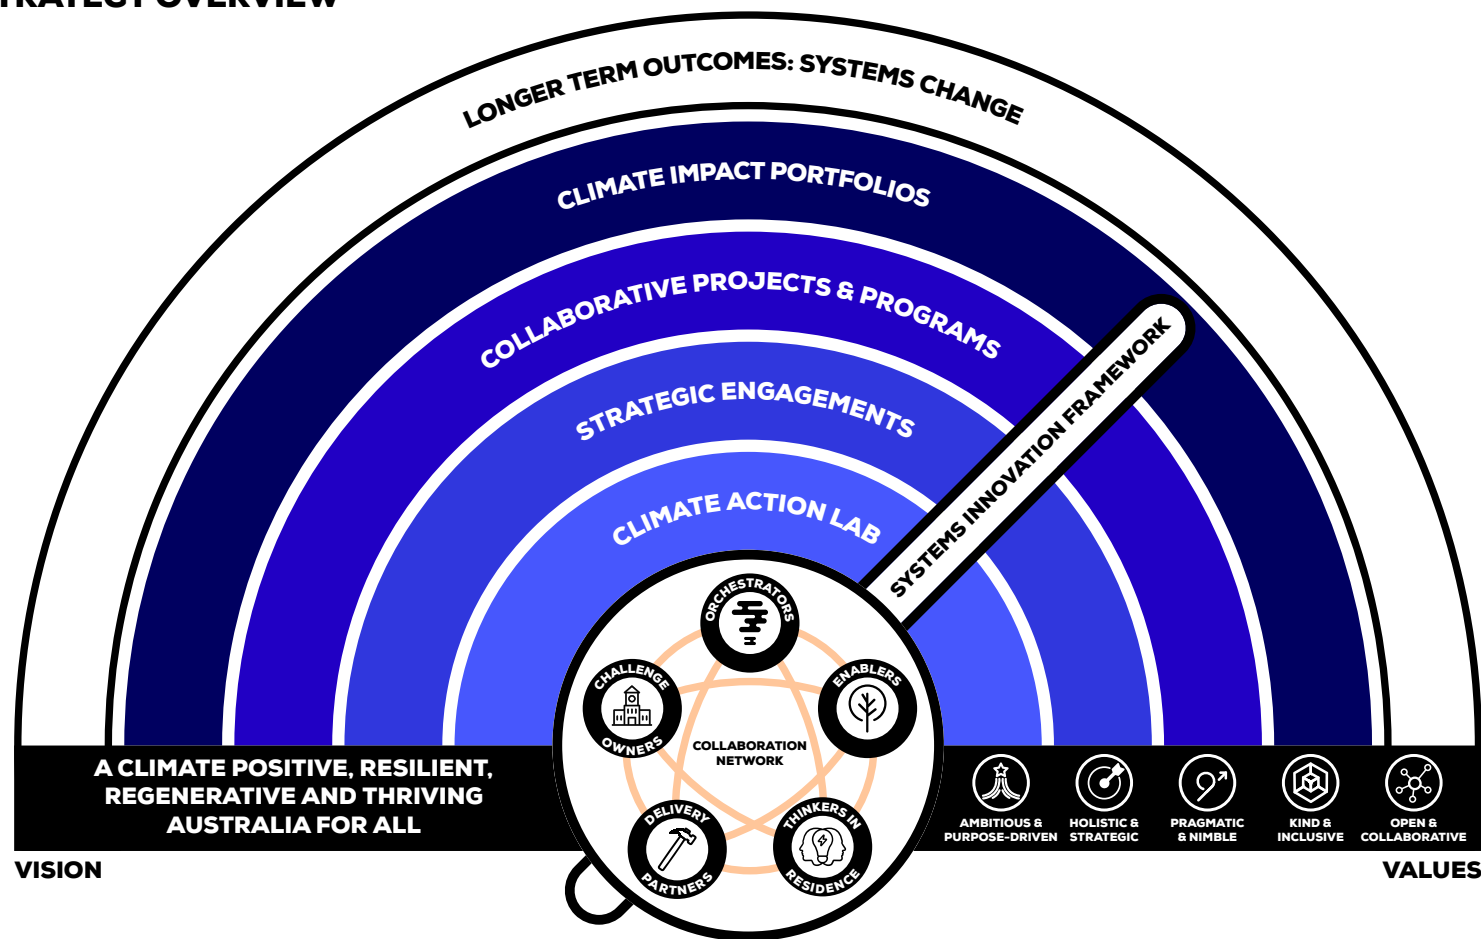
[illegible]RATEGY OVERVIEW

LONGER TERM OUTCOMES: SYSTEMS CHANGE

CLIMATE IMPACT PORTFOLIOS

COLLABORATIVE PROJECTS & PROGRAMS

STRATEGIC ENGAGEMENTS

CLIMATE ACTION LAB

SYSTEMS INNOVATION FRAMEWORK

ORCHESTRATORS

CHALLENGE OWNERS

ENABLERS

COLLABORATION NETWORK

DELIVERY PARTNERS

THINKERS IN RESIDENCE

A CLIMATE POSITIVE, RESILIENT, REGENERATIVE AND THRIVING AUSTRALIA FOR ALL

VISION

AMBITIOUS & PURPOSE-DRIVEN

HOLISTIC & STRATEGIC

PRAGMATIC & NIMBLE

KIND & INCLUSIVE

OPEN & COLLABORATIVE

VALUES